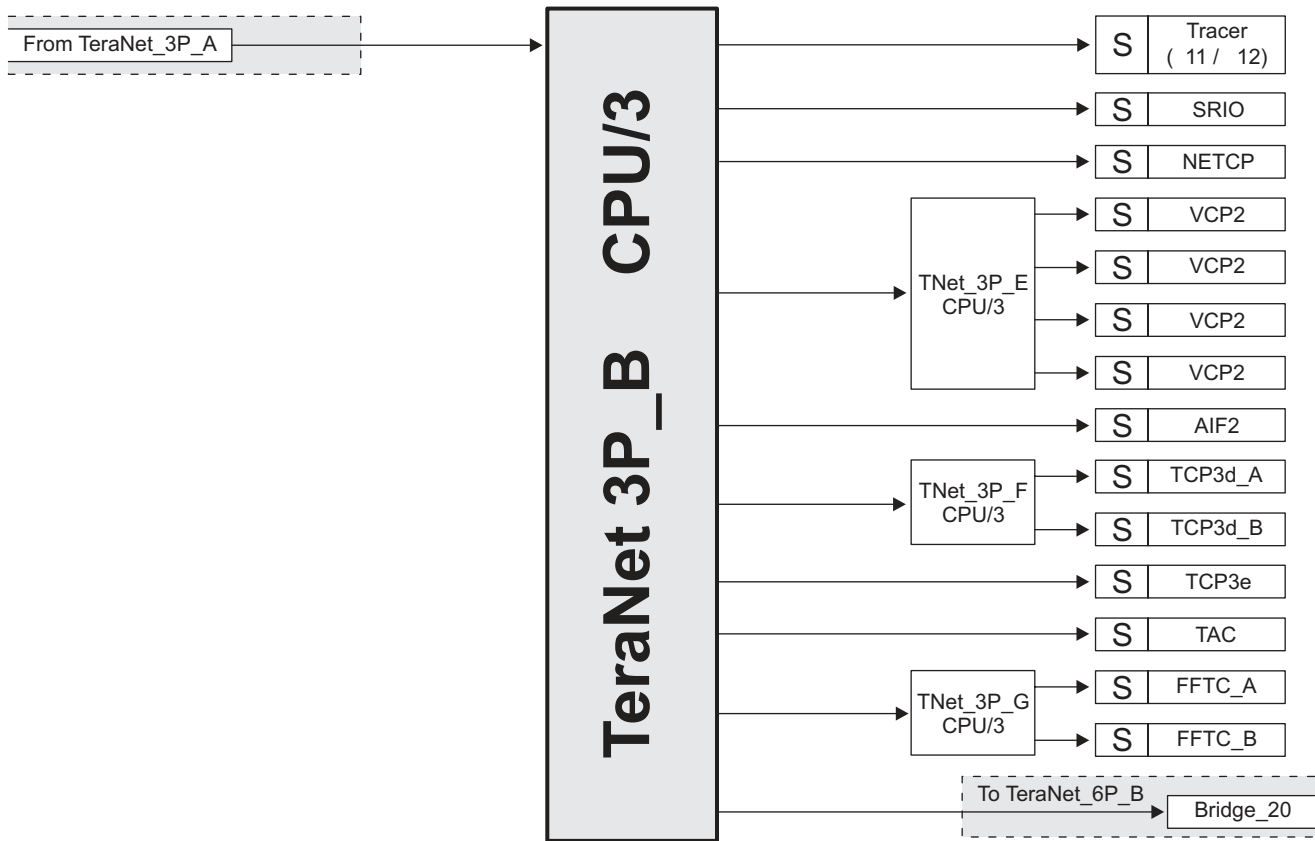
From TeraNet_3P_A

TeraNet 3P_B CPU/3

S Tracer (11 / 12)

S SRIO

S NETCP

TNet_3P_E CPU/3

S VCP2

S VCP2

S VCP2

S VCP2

S AIF2

TNet_3P_F CPU/3

S TCP3d_A

S TCP3d_B

S TCP3e

S TAC

TNet_3P_G CPU/3

S FFTC_A

S FFTC_B

To TeraNet_6P_B

Bridge_20